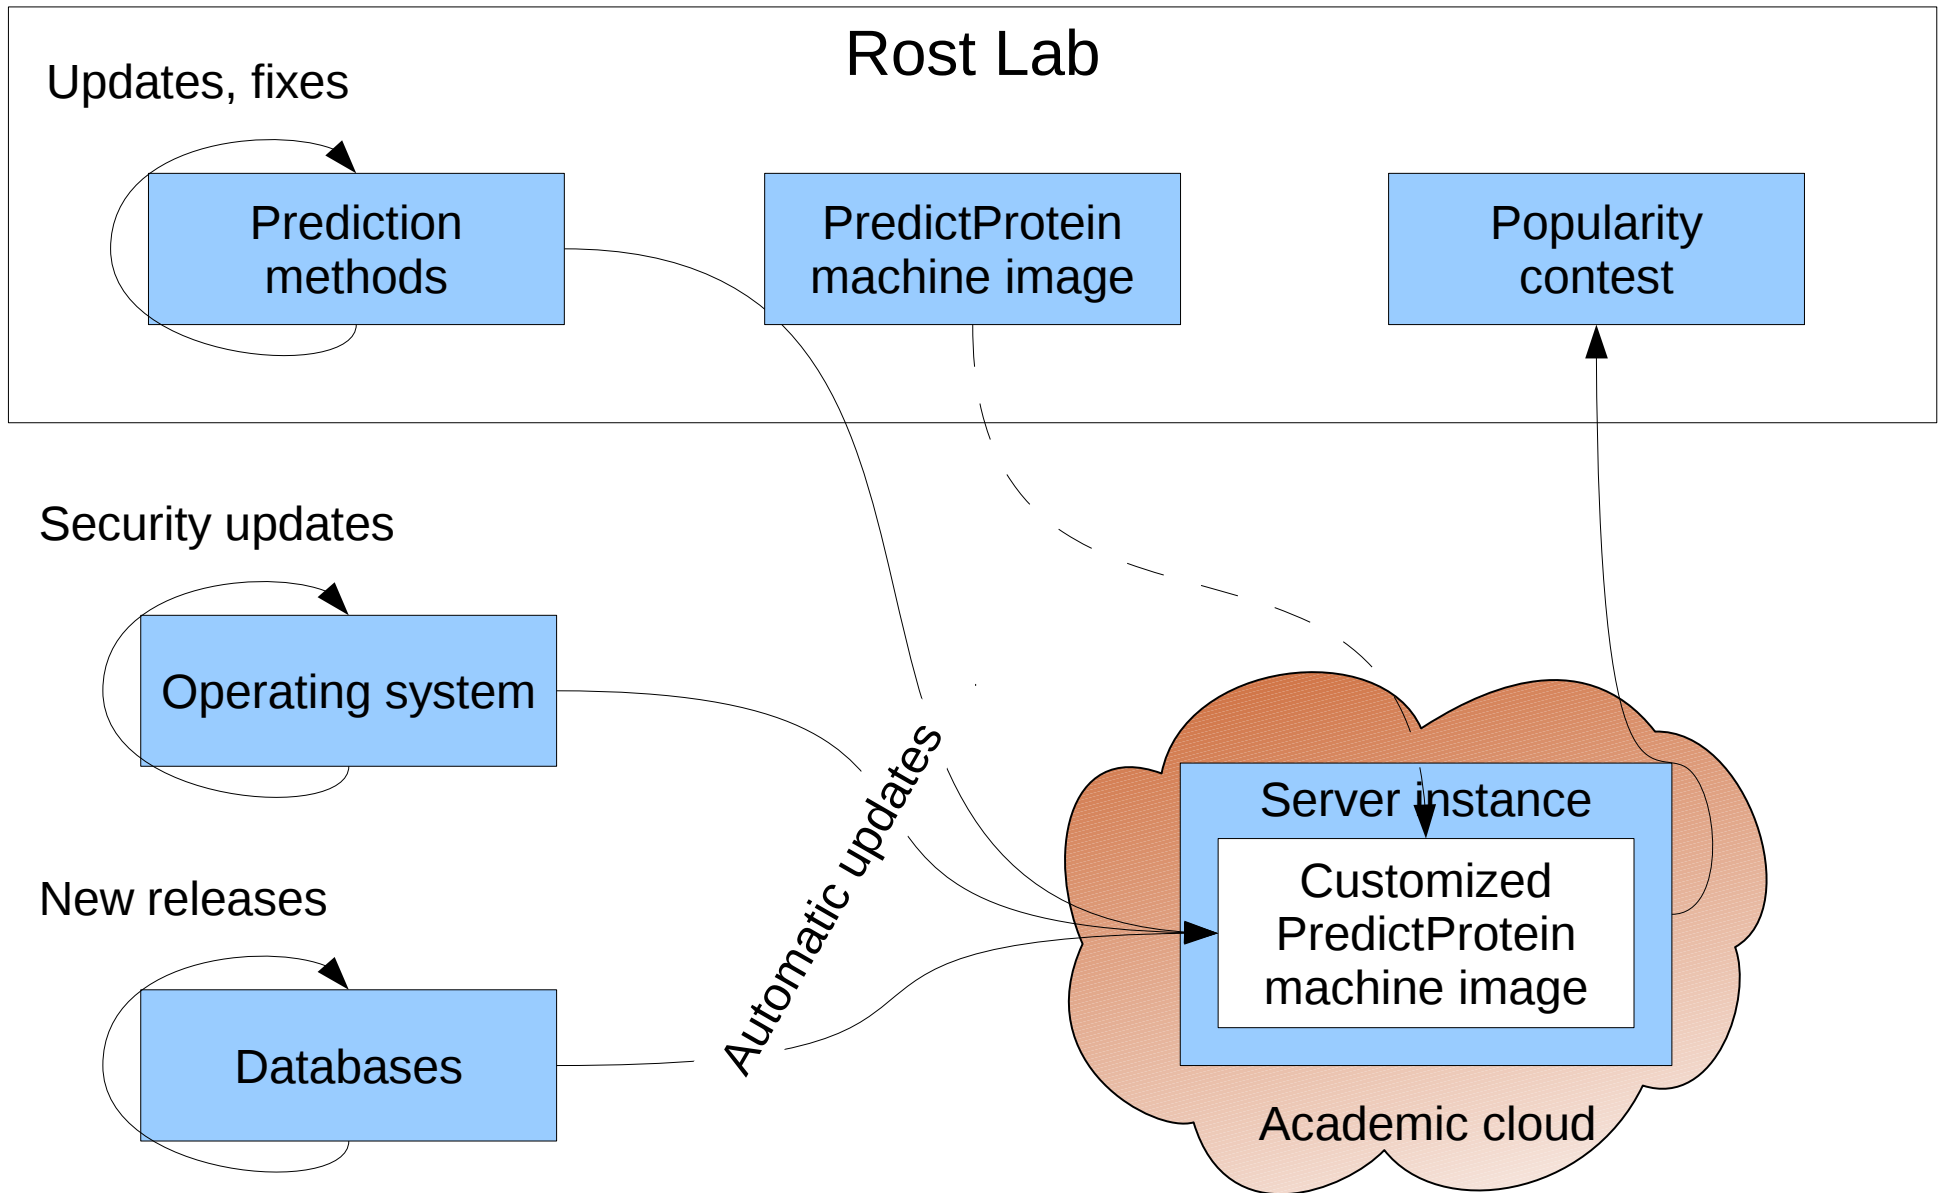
Rost Lab

Updates, fixes

Prediction methods

PredictProtein machine image

Popularity contest

Security updates

Operating system

New releases

Databases

Automatic updates

Server instance

Customized PredictProtein machine image

Academic cloud